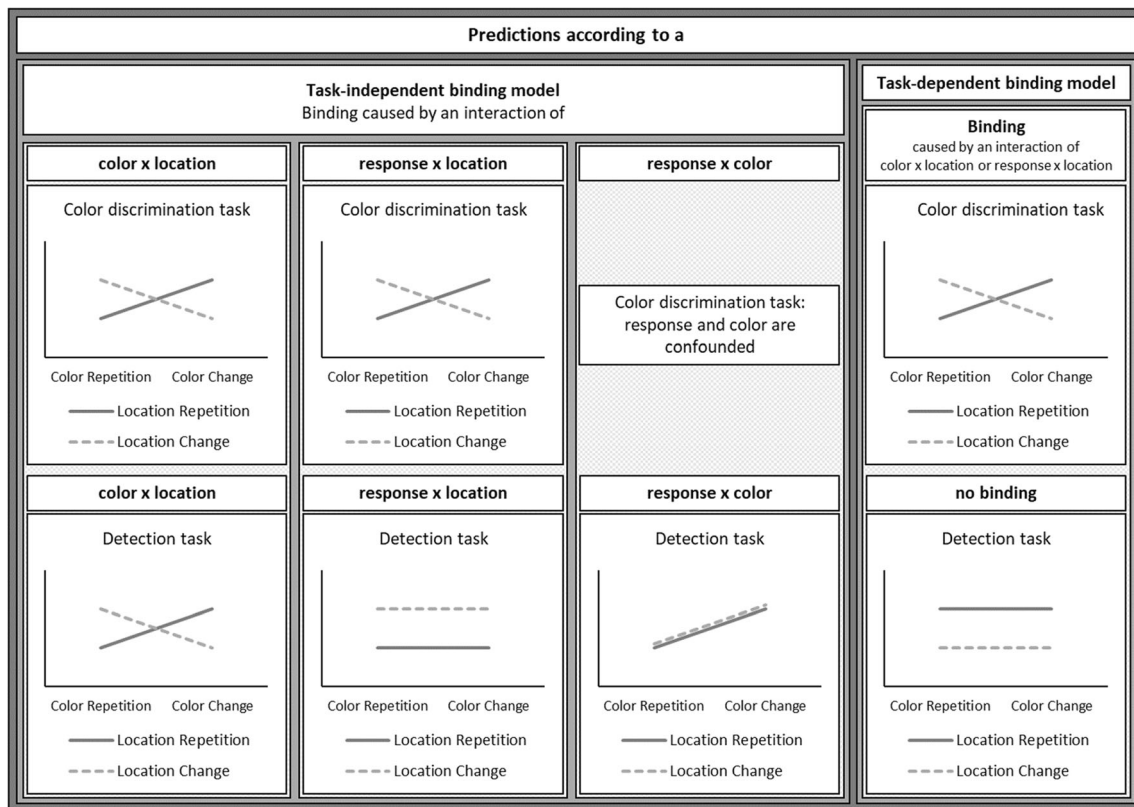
Predictions according to a

Task-independent binding model
Binding caused by an interaction of

color x location

Color discrimination task

Color Repetition Color Change

Location Repetition

Location Change

response x location

Color discrimination task

Color Repetition Color Change

Location Repetition

Location Change

response x color

Color discrimination task: response and color are confounded

color x location

Detection task

Color Repetition Color Change

Location Repetition

Location Change

response x location

Detection task

Color Repetition Color Change

Location Repetition

Location Change

response x color

Detection task

Color Repetition Color Change

Location Repetition

Location Change

Task-dependent binding model

Binding
caused by an interaction of color x location or response x location

Color discrimination task

Color Repetition Color Change

Location Repetition

Location Change

no binding

Detection task

Color Repetition Color Change

Location Repetition

Location Change